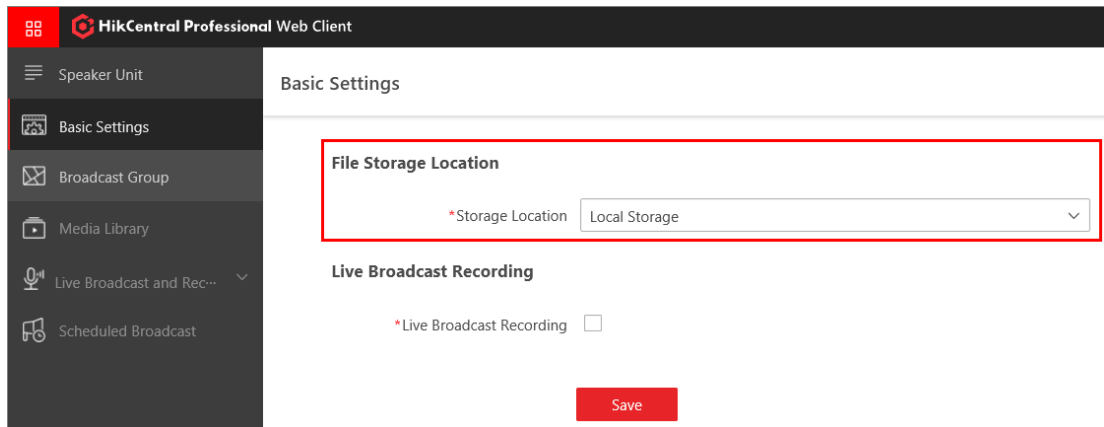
HikCentral Professional Web Client

Speaker Unit
Basic Settings
Broadcast Group
Media Library
Live Broadcast and Rec···
Scheduled Broadcast

Basic Settings

File Storage Location

*Storage Location Local Storage

Live Broadcast Recording

*Live Broadcast Recording

Save